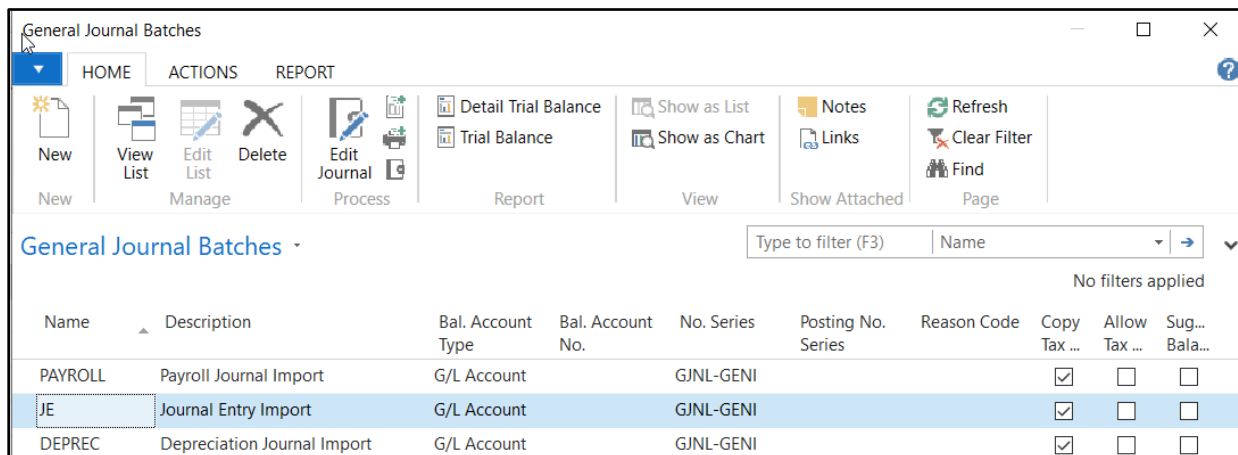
General Journal Batches

HOME ACTIONS REPORT

New
New

View List
Edit List
Delete
Manage

Edit Journal
Process

Detail Trial Balance
Trial Balance
Report

Show as List
Show as Chart
View

Notes
Links
Show Attached

Refresh
Clear Filter
Find
Page

General Journal Batches

Type to filter (F3) | Name

No filters applied

| Name | Description | Bal. Account Type | Bal. Account No. | No. Series | Posting No. Series | Reason Code | Copy Tax ... | Allow Tax ... | Sug... Bala... |
|---|---|---|---|---|---|---|---|---|---|
| PAYROLL | Payroll Journal Import | G/L Account | | GJNL-GENI | | | ☑ | ☐ | ☐ |
| JE | Journal Entry Import | G/L Account | | GJNL-GENI | | | ☑ | ☐ | ☐ |
| DEPREC | Depreciation Journal Import | G/L Account | | GJNL-GENI | | | ☑ | ☐ | ☐ |